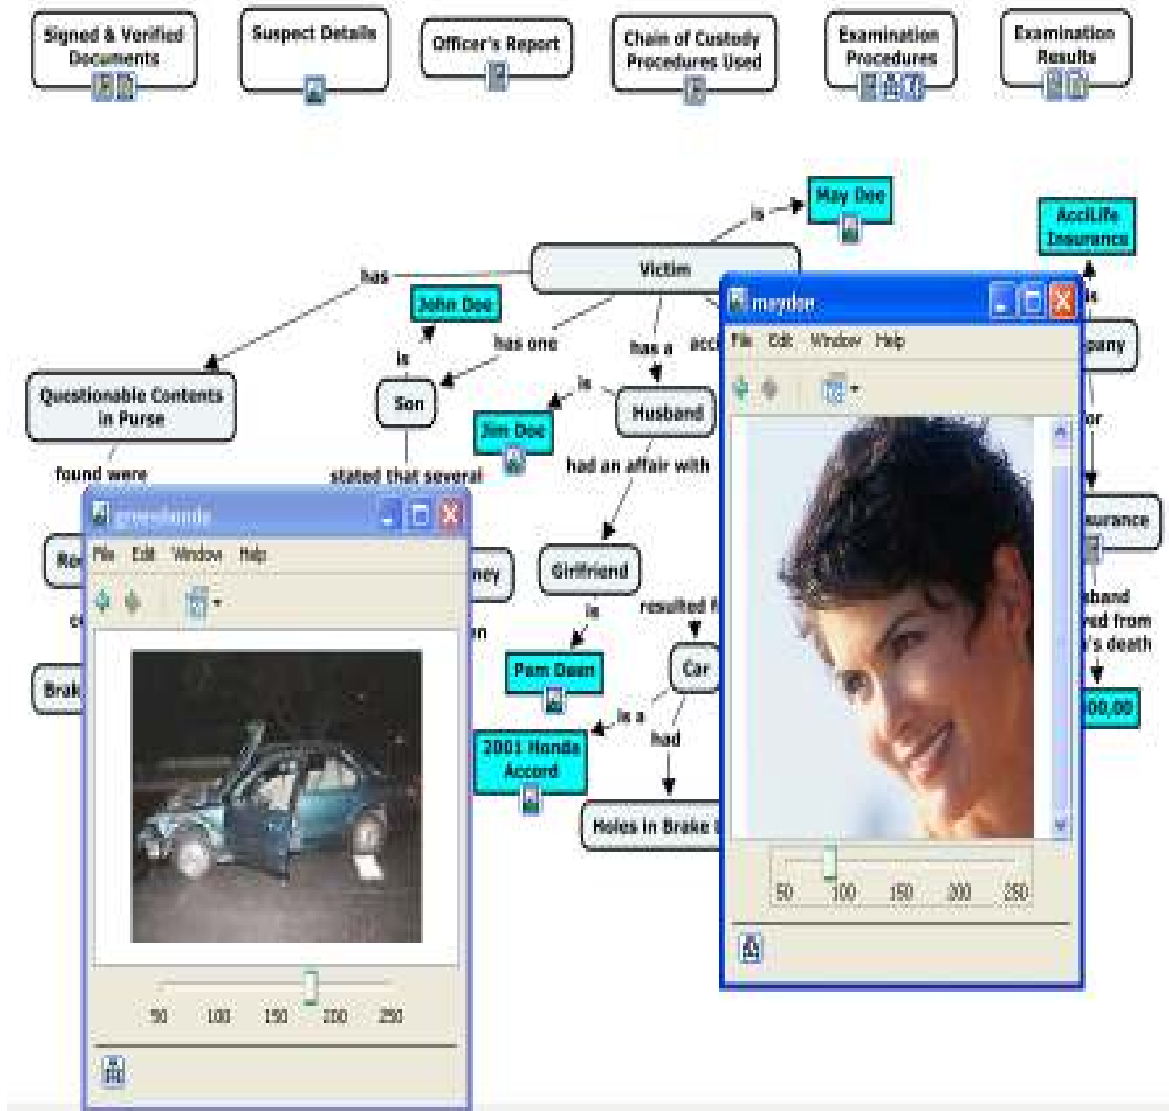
Signed & Verified Documents

Suspect Details

Officer's Report

Chain of Custody Procedures Used

Examination Procedures

Examination Results

May Doe

is

AcciLife Insurance

Victim

has

John Doe

has one

has a

acci

is

Quotionable Contents in Purse

Son

is

Husband

Jim Doe

found were

stated that several

had an affair with

greenhonda

File Edit Window Help

Ro

ney

Girlfriend

c

n

is

resulted f

Pam Dean

Car

Brak

is a

had

2001 Honda Accord

Holes in Brake

50 100 150 200 250

maydoe

File Edit Window Help

is

pany

for

surance

sband

ed from

's death

00,00

50 100 150 200 250